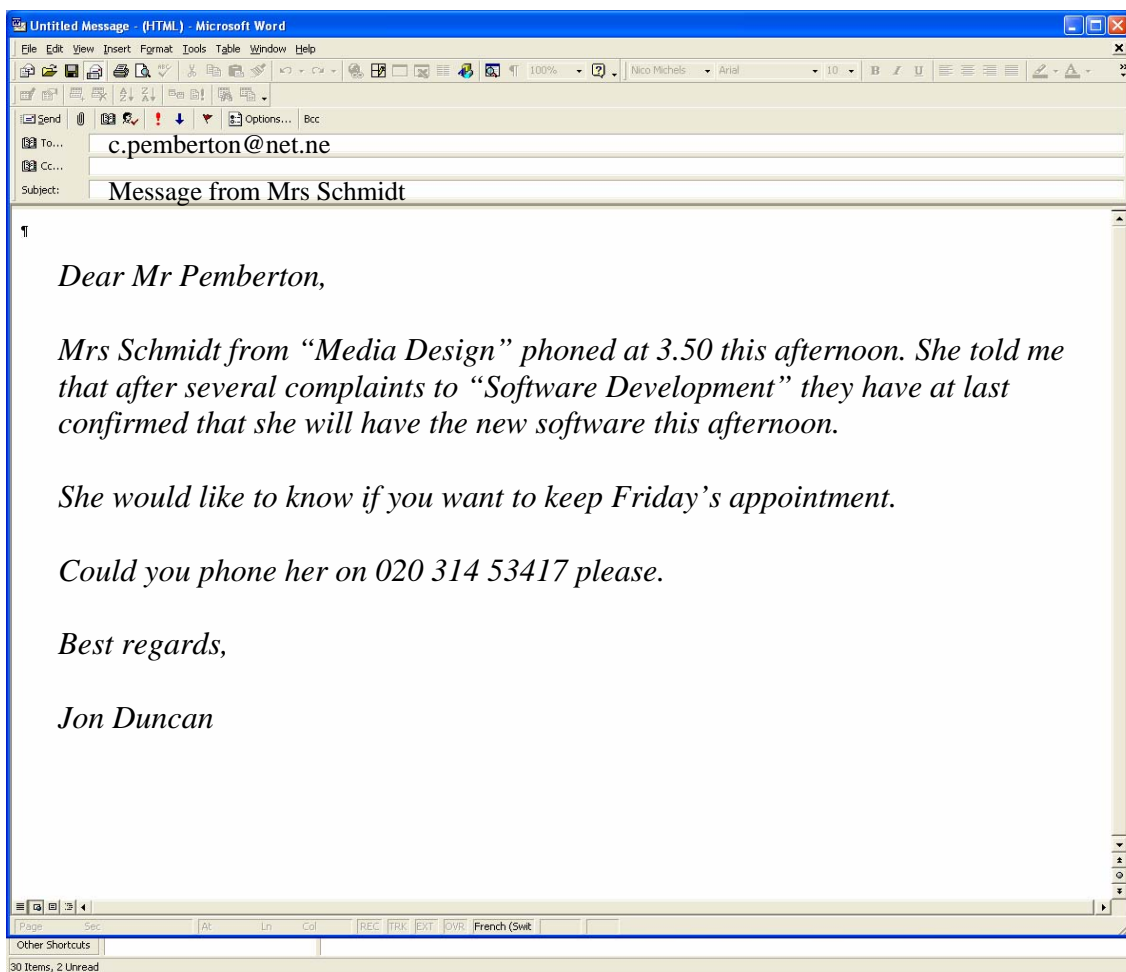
Untitled Message - (HTML) - Microsoft Word

File Edit View Insert Format Tools Table Window Help

100% Nico Michels Arial 10 B I U

Send Options... Bcc

To... c.pemberton@net.ne

Cc...

Subject: Message from Mrs Schmidt

¶

Dear Mr Pemberton,

Mrs Schmidt from "Media Design" phoned at 3.50 this afternoon. She told me that after several complaints to "Software Development" they have at last confirmed that she will have the new software this afternoon.

She would like to know if you want to keep Friday's appointment.

Could you phone her on 020 314 53417 please.

Best regards,

Jon Duncan

Page Sec At Ln Col REC TRK EXT OVR French (Swit

Other Shortcuts

30 Items, 2 Unread